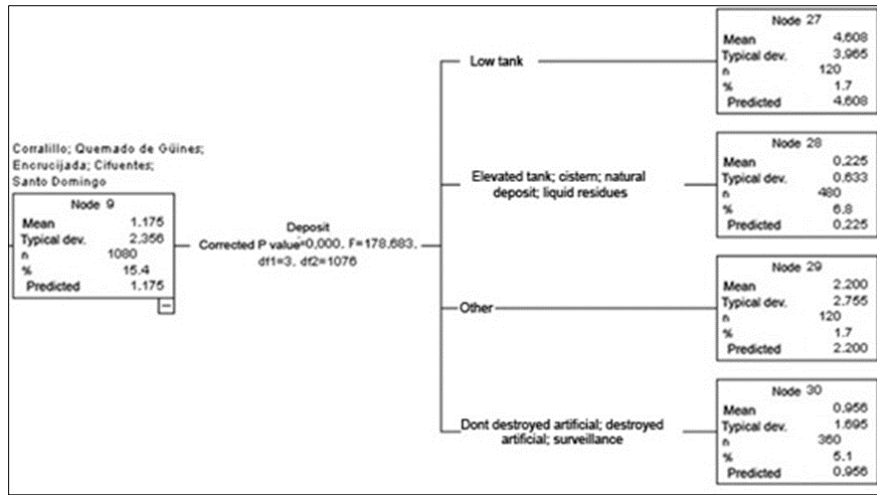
Corralillo; Quemado de Güines; Encrucijada; Cifuentes; Santo Domingo

| Node 9 | |
|---|---|
| Mean | 1.175 |
| Typical dev. | 2,356 |
| n | 1080 |
| % | 15.4 |
| Predicted | 1.175 |

Deposit
Corrected P value=0,000, F=178,683, df1=3, df2=1076

Low tank

| Node 27 | |
|---|---|
| Mean | 4,608 |
| Typical dev. | 3,965 |
| n | 120 |
| % | 1.7 |
| Predicted | 4,608 |

Elevated tank; cistern; natural deposit; liquid residues

| Node 28 | |
|---|---|
| Mean | 0,225 |
| Typical dev. | 0,633 |
| n | 480 |
| % | 6,8 |
| Predicted | 0,225 |

Other

| Node 29 | |
|---|---|
| Mean | 2.200 |
| Typical dev. | 2,755 |
| n | 120 |
| % | 1.7 |
| Predicted | 2.200 |

Dont destroyed artificial; destroyed artificial; surveillance

| Node 30 | |
|---|---|
| Mean | 0,956 |
| Typical dev. | 1.695 |
| n | 360 |
| % | 5.1 |
| Predicted | 0,956 |